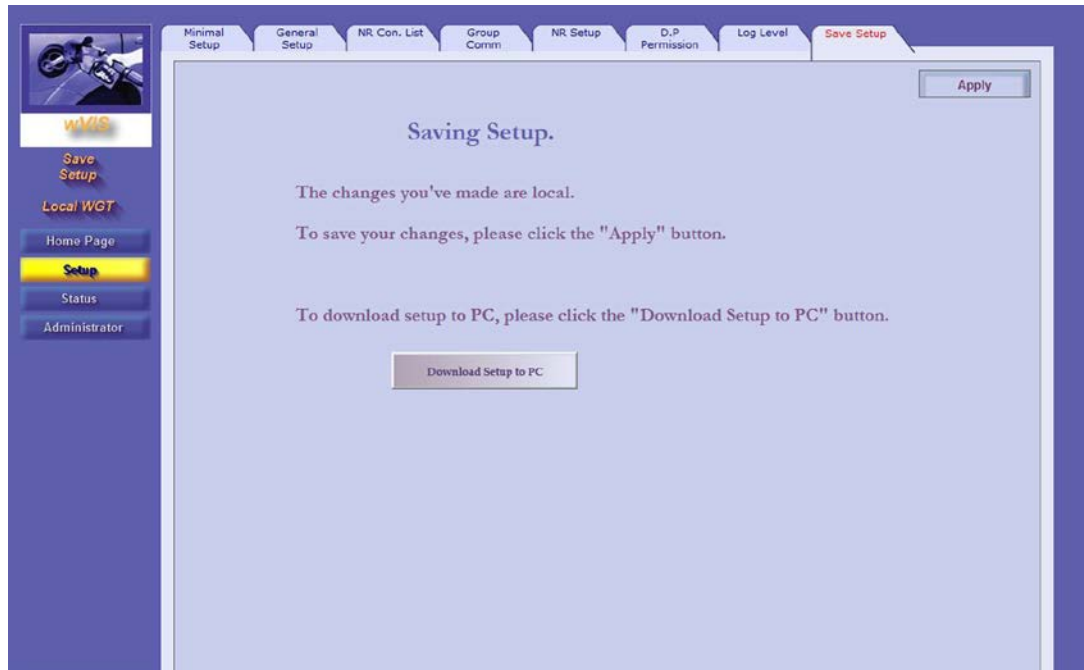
wVIS

Save Setup

Local WGT

Home Page

Setup

Status

Administrator

Minimal Setup

General Setup

NR Con. List

Group Comm

NR Setup

D.P Permission

Log Level

Save Setup

Apply

Saving Setup.

The changes you've made are local.

To save your changes, please click the "Apply" button.

To download setup to PC, please click the "Download Setup to PC" button.

Download Setup to PC